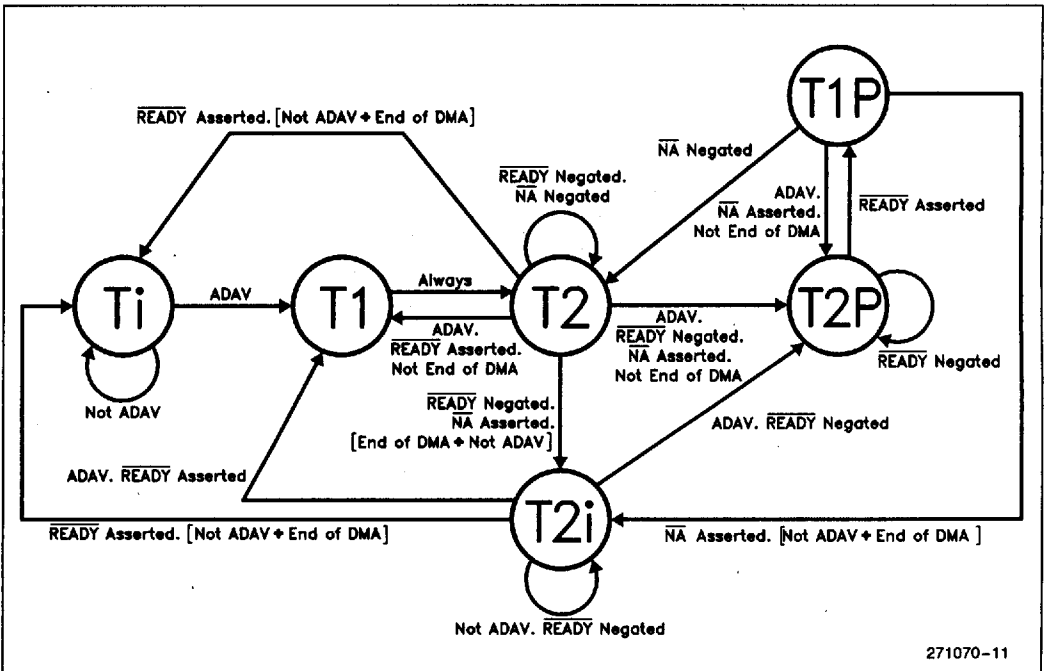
$\overline{\text{READY}}$ Asserted. [Not ADAV + End of DMA]

T1P

$\overline{\text{NA}}$ Negated

$\overline{\text{READY}}$ Negated. $\overline{\text{NA}}$ Negated

ADAV. $\overline{\text{NA}}$ Asserted. Not End of DMA

$\overline{\text{READY}}$ Asserted

Ti

ADAV

T1

Always

T2

ADAV. $\overline{\text{READY}}$ Negated. $\overline{\text{NA}}$ Asserted. Not End of DMA

T2P

ADAV. $\overline{\text{READY}}$ Asserted. Not End of DMA

$\overline{\text{READY}}$ Negated

Not ADAV

$\overline{\text{READY}}$ Negated. $\overline{\text{NA}}$ Asserted. [End of DMA + Not ADAV]

ADAV. $\overline{\text{READY}}$ Negated

ADAV. $\overline{\text{READY}}$ Asserted

T2i

$\overline{\text{READY}}$ Asserted. [Not ADAV + End of DMA]

$\overline{\text{NA}}$ Asserted. [Not ADAV + End of DMA ]

Not ADAV. $\overline{\text{READY}}$ Negated

271070–11